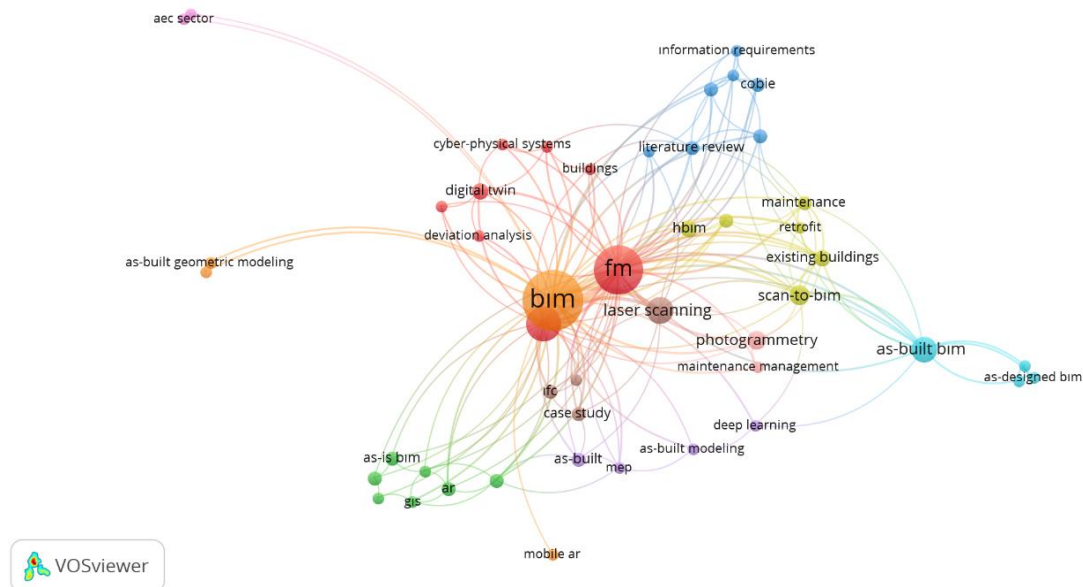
aec sector

information requirements

cobie

cyber-physical systems

literature review

buildings

digital twin

maintenance

hbim

retrofit

deviation analysis

as-built geometric modeling

existing buildings

fm

bim

scan-to-bim

laser scanning

photogrammetry

as-built bim

maintenance management

as-designed bim

ifc

case study

deep learning

as-is bim

as-built

as-built modeling

mep

ar

gis

mobile ar

VOSviewer